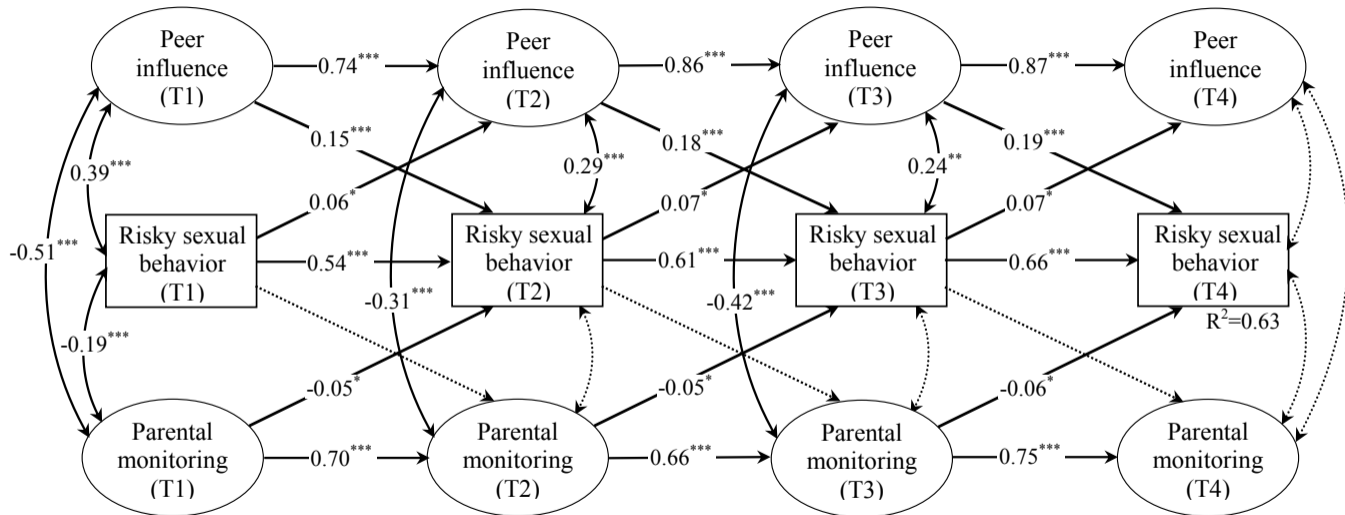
Peer influence (T1)

0.74***

Peer influence (T2)

0.86***

Peer influence (T3)

0.87***

Peer influence (T4)

0.15***

0.18***

0.19***

0.39***

0.29***

0.24**

0.06*

0.07*

0.07*

-0.51***

Risky sexual behavior (T1)

0.54***

Risky sexual behavior (T2)

0.61***

Risky sexual behavior (T3)

0.66***

Risky sexual behavior (T4)

-0.31***

-0.42***

$R^2$=0.63

-0.19***

-0.05*

-0.05*

-0.06*

Parental monitoring (T1)

0.70***

Parental monitoring (T2)

0.66***

Parental monitoring (T3)

0.75***

Parental monitoring (T4)